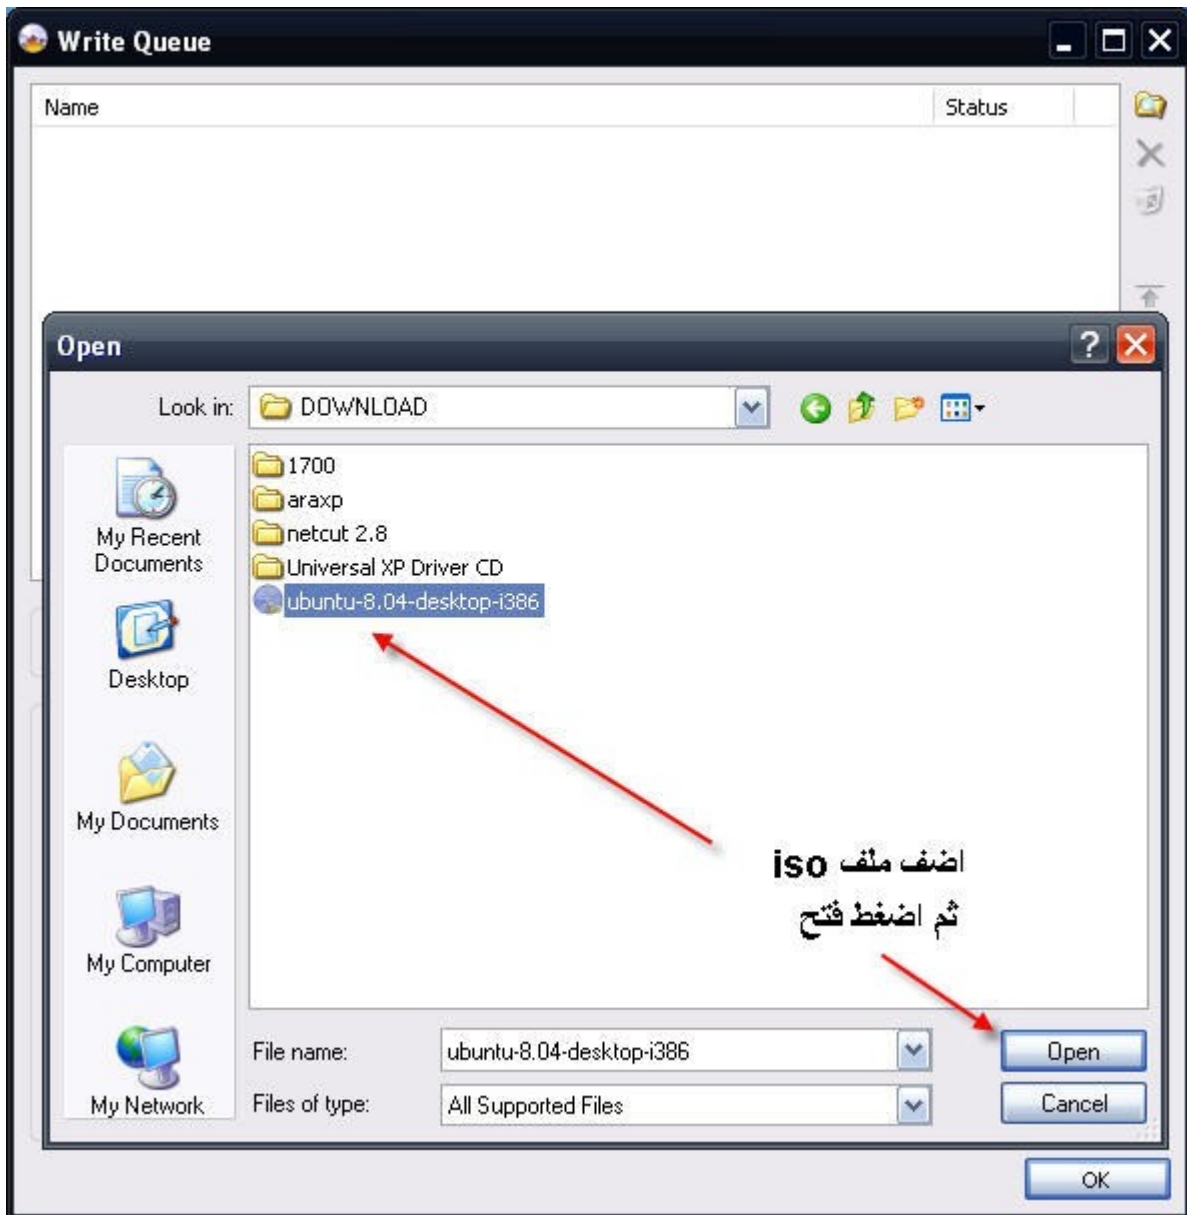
Write Queue

Name

Status

Open

Look in: DOWNLOAD

My Recent Documents

Desktop

My Documents

My Computer

My Network

1700
araxp
netcut 2.8
Universal XP Driver CD
ubuntu-8.04-desktop-i386

اضف ملف iso
ثم اضغط فتح

File name: ubuntu-8.04-desktop-i386

Files of type: All Supported Files

Open

Cancel

OK